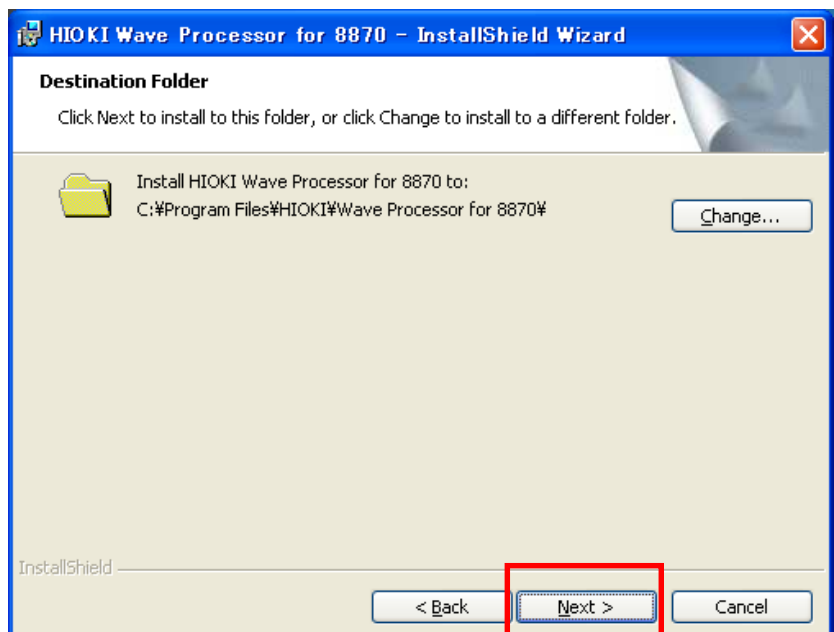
HIOKI Wave Processor for 8870 - InstallShield Wizard

Destination Folder

Click Next to install to this folder, or click Change to install to a different folder.

Install HIOKI Wave Processor for 8870 to:
C:¥Program Files¥HIOKI¥Wave Processor for 8870¥

Change...

InstallShield

< Back

Next >

Cancel